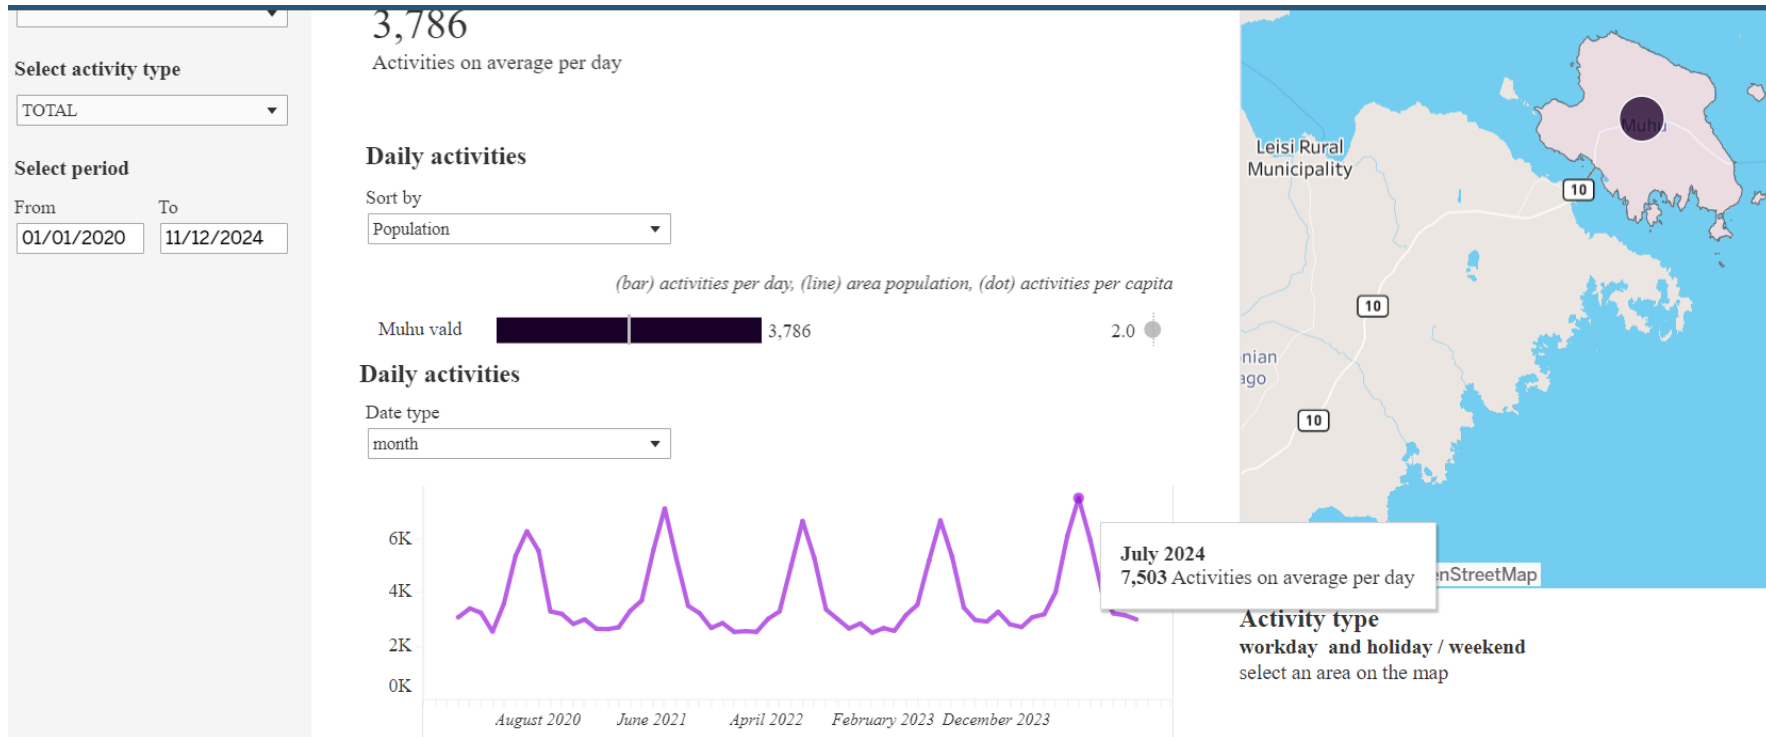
Select activity type

TOTAL

Select period

From
01/01/2020

To
11/12/2024

3,786
Activities on average per day

Daily activities

Sort by
Population

(bar) activities per day, (line) area population, (dot) activities per capita

Muhu vald 3,786 2.0

Daily activities

Date type
month

6K
4K
2K
0K

August 2020 June 2021 April 2022 February 2023 December 2023

July 2024
7,503 Activities on average per day

Leisi Rural Municipality

Muhu

10
10
10

nian
ago

nStreetMap

Activity type
workday and holiday / weekend
select an area on the map